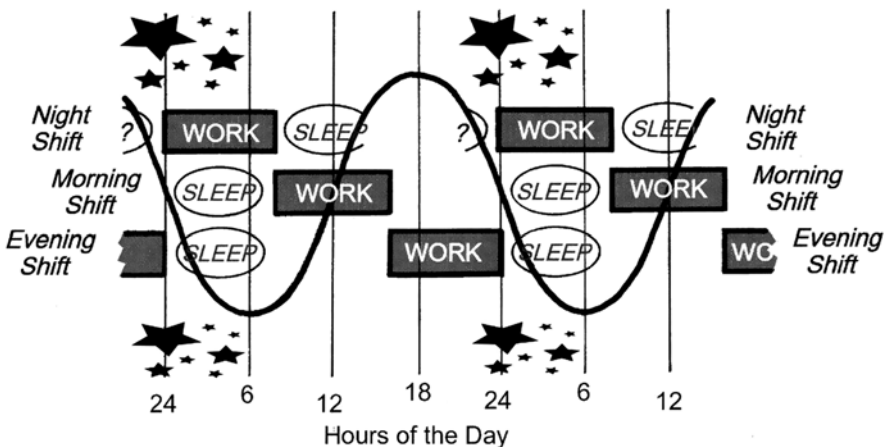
Night Shift

?

WORK

SLEEP

?

WORK

SLEE

Night Shift

Morning Shift

SLEEP

WORK

SLEEP

WORK

Morning Shift

Evening Shift

SLEEP

WORK

SLEEP

WO

Evening Shift

24

6

12

18

24

6

12

Hours of the Day